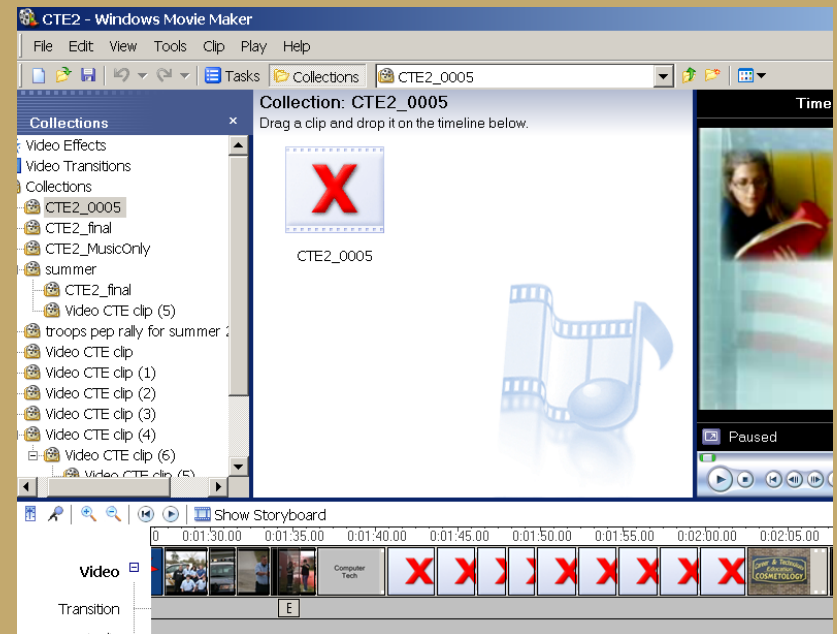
CTE2 - Windows Movie Maker

File Edit View Tools Clip Play Help

Tasks Collections CTE2_0005

Collections ×

Video Effects
Video Transitions
Collections
CTE2_0005
CTE2_final
CTE2_MusicOnly
summer
CTE2_final
Video CTE clip (5)
troops pep rally for summer 2
Video CTE clip
Video CTE clip (1)
Video CTE clip (2)
Video CTE clip (3)
Video CTE clip (4)
Video CTE clip (6)
Video CTE clip (5)

Collection: CTE2_0005
Drag a clip and drop it on the timeline below.

CTE2_0005

Time

Paused

Show Storyboard

0:01:30.00 0:01:35.00 0:01:40.00 0:01:45.00 0:01:50.00 0:01:55.00 0:02:00.00 0:02:05.00

Video

Computer Tech

COSMETOLOGY

Transition

E